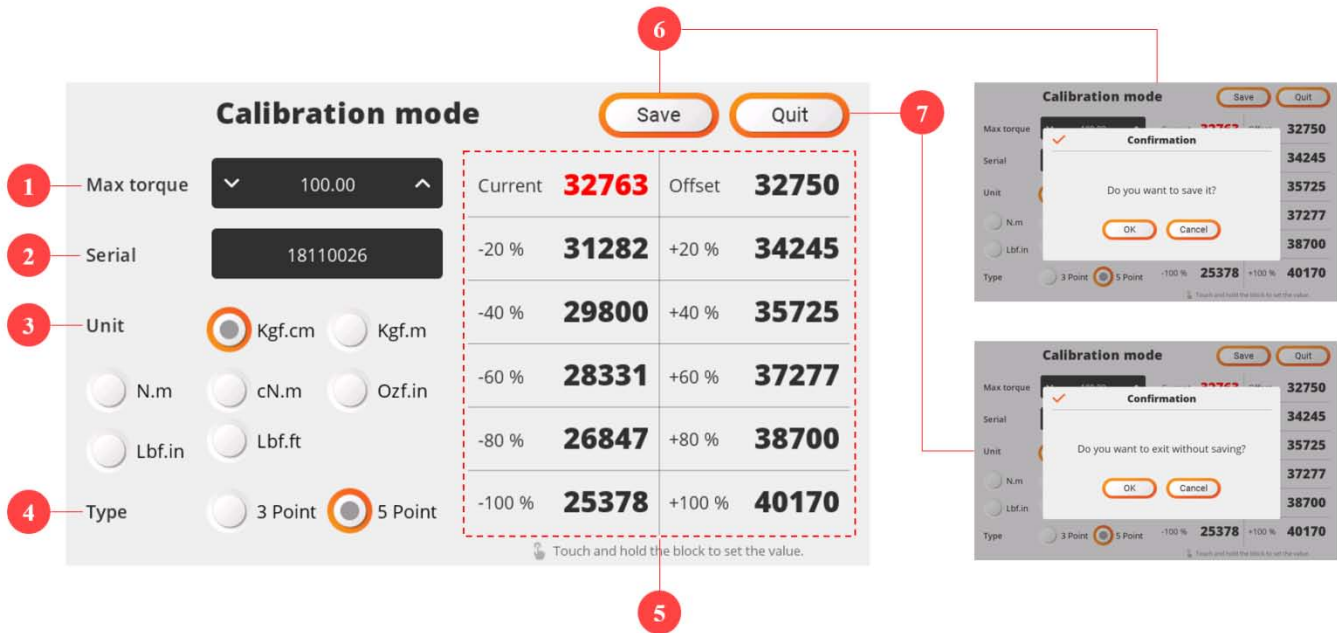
6

Calibration mode

Save

Quit

7

1 Max torque 100.00

2 Serial 18110026

3 Unit Kgf.cm Kgf.m

N.m cN.m Ozf.in

Lbf.in Lbf.ft

4 Type 3 Point 5 Point

| Current | 32763 | Offset | 32750 |
|---|---|---|---|
| -20 % | 31282 | +20 % | 34245 |
| -40 % | 29800 | +40 % | 35725 |
| -60 % | 28331 | +60 % | 37277 |
| -80 % | 26847 | +80 % | 38700 |
| -100 % | 25378 | +100 % | 40170 |

Touch and hold the block to set the value.

5

Calibration mode Save Quit

Max torque 32750

Confirmation

Serial 34245

Unit Do you want to save it? 35725

N.m 37277

OK Cancel

Lbf.in 38700

Type 3 Point 5 Point -100 % 25378 +100 % 40170

Touch and hold the block to set the value.

Calibration mode Save Quit

Max torque 32750

Confirmation

Serial 34245

Unit Do you want to exit without saving? 35725

N.m 37277

OK Cancel

Lbf.in 38700

Type 3 Point 5 Point -100 % 25378 +100 % 40170

Touch and hold the block to set the value.